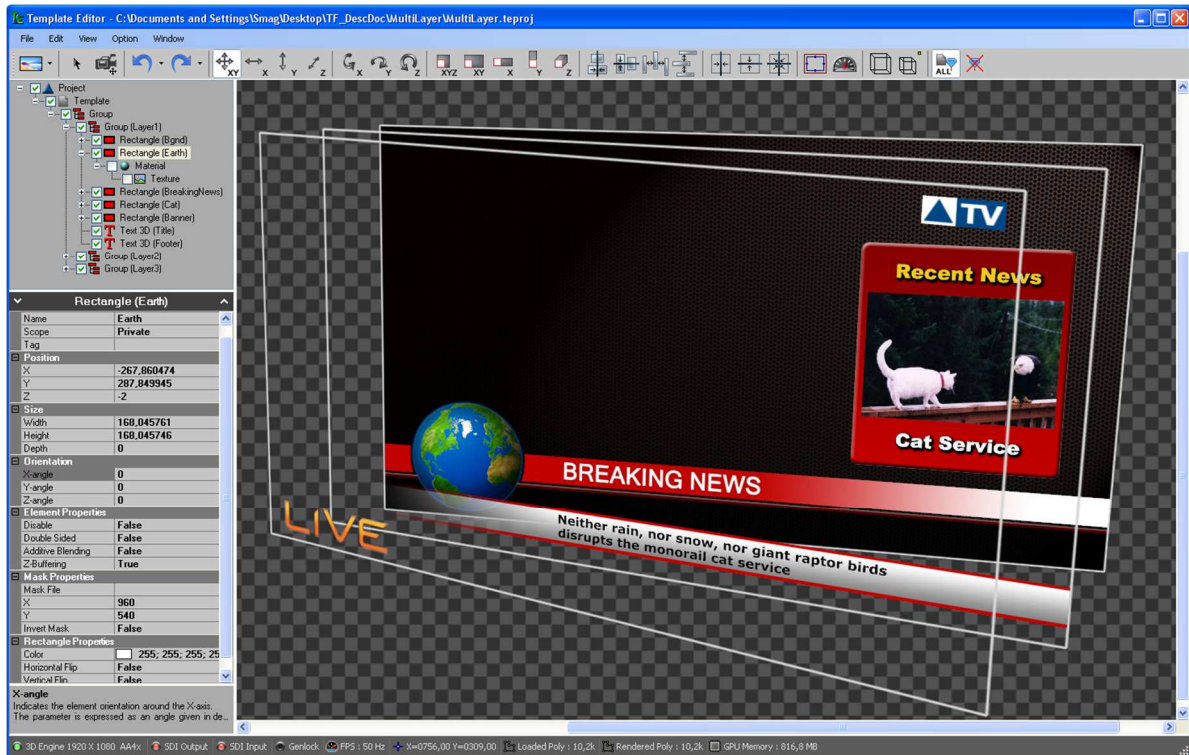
Template Editor - C:\Documents and Settings\Smag\Desktop\TF_DescDoc\MultiLayer\MultiLayer.teproj

File Edit View Option Window

XY X Y Z X Y Z XYZ XY X Y Z ALL

Project
Template
Group
Group (Layer1)
Rectangle (Bgnd)
Rectangle (Earth)
Material
Texture
Rectangle (BreakingNews)
Rectangle (Cat)
Rectangle (Banner)
Text 3D (Title)
Text 3D (Footer)
Group (Layer2)
Group (Layer3)

Rectangle (Earth)

| | |
|---|---|
| Name | Earth |
| Scope | Private |
| Tag | |
| Position | |
| X | -267,860474 |
| Y | 287,849945 |
| Z | -2 |
| Size | |
| Width | 168,045761 |
| Height | 168,045746 |
| Depth | 0 |
| Orientation | |
| X-angle | 0 |
| Y-angle | 0 |
| Z-angle | 0 |
| Element Properties | |
| Disable | False |
| Double Sided | False |
| Additive Blending | False |
| Z-Buffering | True |
| Mask Properties | |
| Mask File | |
| X | 960 |
| Y | 540 |
| Invert Mask | False |
| Rectangle Properties | |
| Color | 255; 255; 255; 25 |
| Horizontal Flip | False |
| Vertical Flip | False |

X-angle
Indicates the element orientation around the X-axis. The parameter is expressed as an angle given in de...

TV
Recent News
Cat Service
BREAKING NEWS
LIVE
Neither rain, nor snow, nor giant raptor birds disrupts the monorail cat service

3D Engine 1920 X 1080 AA4x SDI Output SDI Input Genlock FPS : 50 Hz X=0756,00 Y=0309,00 Loaded Poly : 10,2k Rendered Poly : 10,2k GPU Memory : 816,8 MB